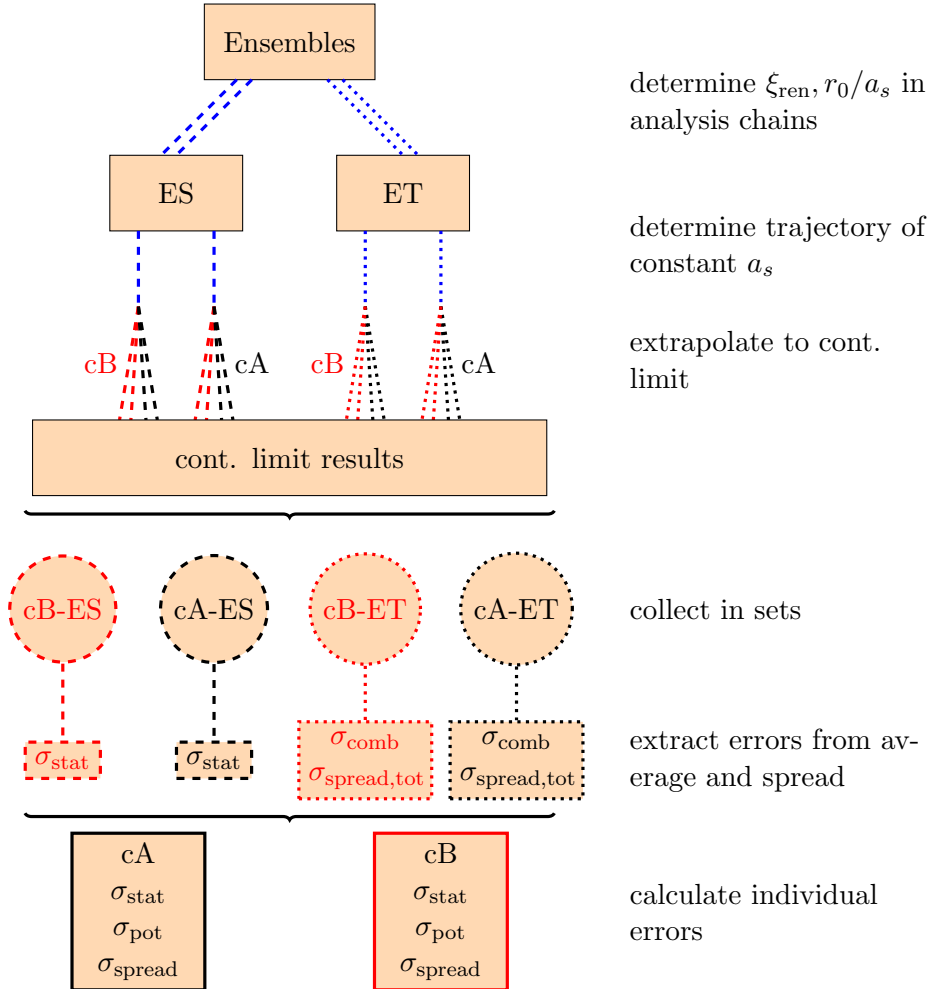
Ensembles

determine $\xi_{\mathrm{ren}}, r_0/a_s$ in analysis chains

ES

ET

determine trajectory of constant $a_s$

cB

cA

cB

cA

extrapolate to cont. limit

cont. limit results

cB-ES

cA-ES

cB-ET

cA-ET

collect in sets

$\sigma_{\mathrm{stat}}$

$\sigma_{\mathrm{stat}}$

$\sigma_{\mathrm{comb}}$
$\sigma_{\mathrm{spread,tot}}$

$\sigma_{\mathrm{comb}}$
$\sigma_{\mathrm{spread,tot}}$

extract errors from average and spread

cA
$\sigma_{\mathrm{stat}}$
$\sigma_{\mathrm{pot}}$
$\sigma_{\mathrm{spread}}$

cB
$\sigma_{\mathrm{stat}}$
$\sigma_{\mathrm{pot}}$
$\sigma_{\mathrm{spread}}$

calculate individual errors